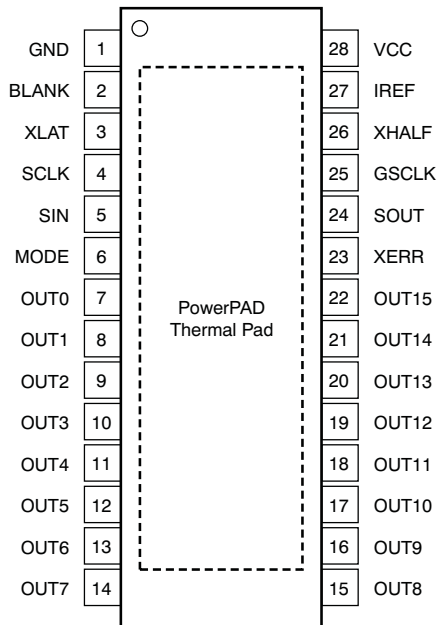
GND 1
BLANK 2
XLAT 3
SCLK 4
SIN 5
MODE 6
OUT0 7
OUT1 8
OUT2 9
OUT3 10
OUT4 11
OUT5 12
OUT6 13
OUT7 14

PowerPAD
Thermal Pad

28 VCC
27 IREF
26 XHALF
25 GSCLK
24 SOUT
23 XERR
22 OUT15
21 OUT14
20 OUT13
19 OUT12
18 OUT11
17 OUT10
16 OUT9
15 OUT8